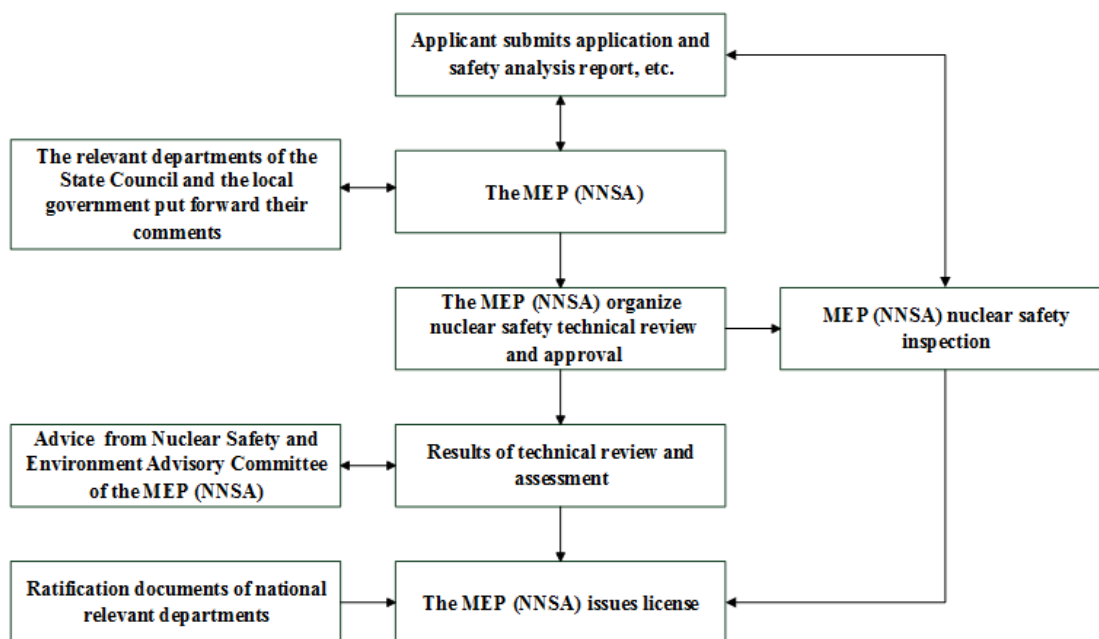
Applicant submits application and safety analysis report, etc.

The relevant departments of the State Council and the local government put forward their comments

The MEP (NNSA)

The MEP (NNSA) organize nuclear safety technical review and approval

MEP (NNSA) nuclear safety inspection

Advice from Nuclear Safety and Environment Advisory Committee of the MEP (NNSA)

Results of technical review and assessment

Ratification documents of national relevant departments

The MEP (NNSA) issues license